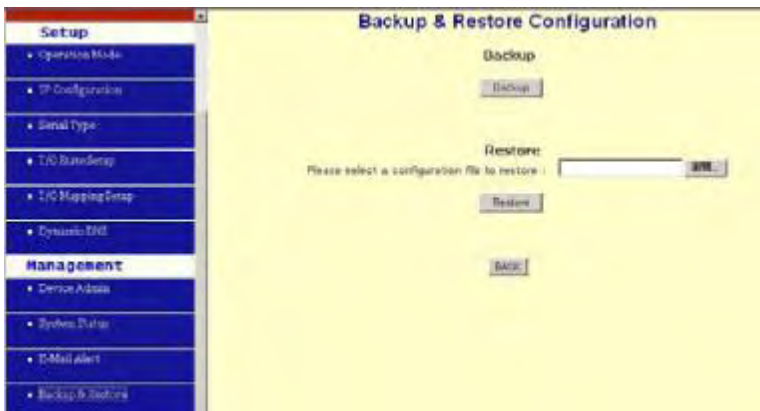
Setup

• Operation Mode

• IP Configuration

• Serial Type

• I/O Rate Setup

• I/O Mapping Setup

• Dynamic DNS

Management

• Device Admin

• System Status

• E-Mail alert

• Backup & Restore

Backup & Restore Configuration

Backup

Backup

Restore

Please select a configuration file to restore :

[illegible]

Restore

BACK